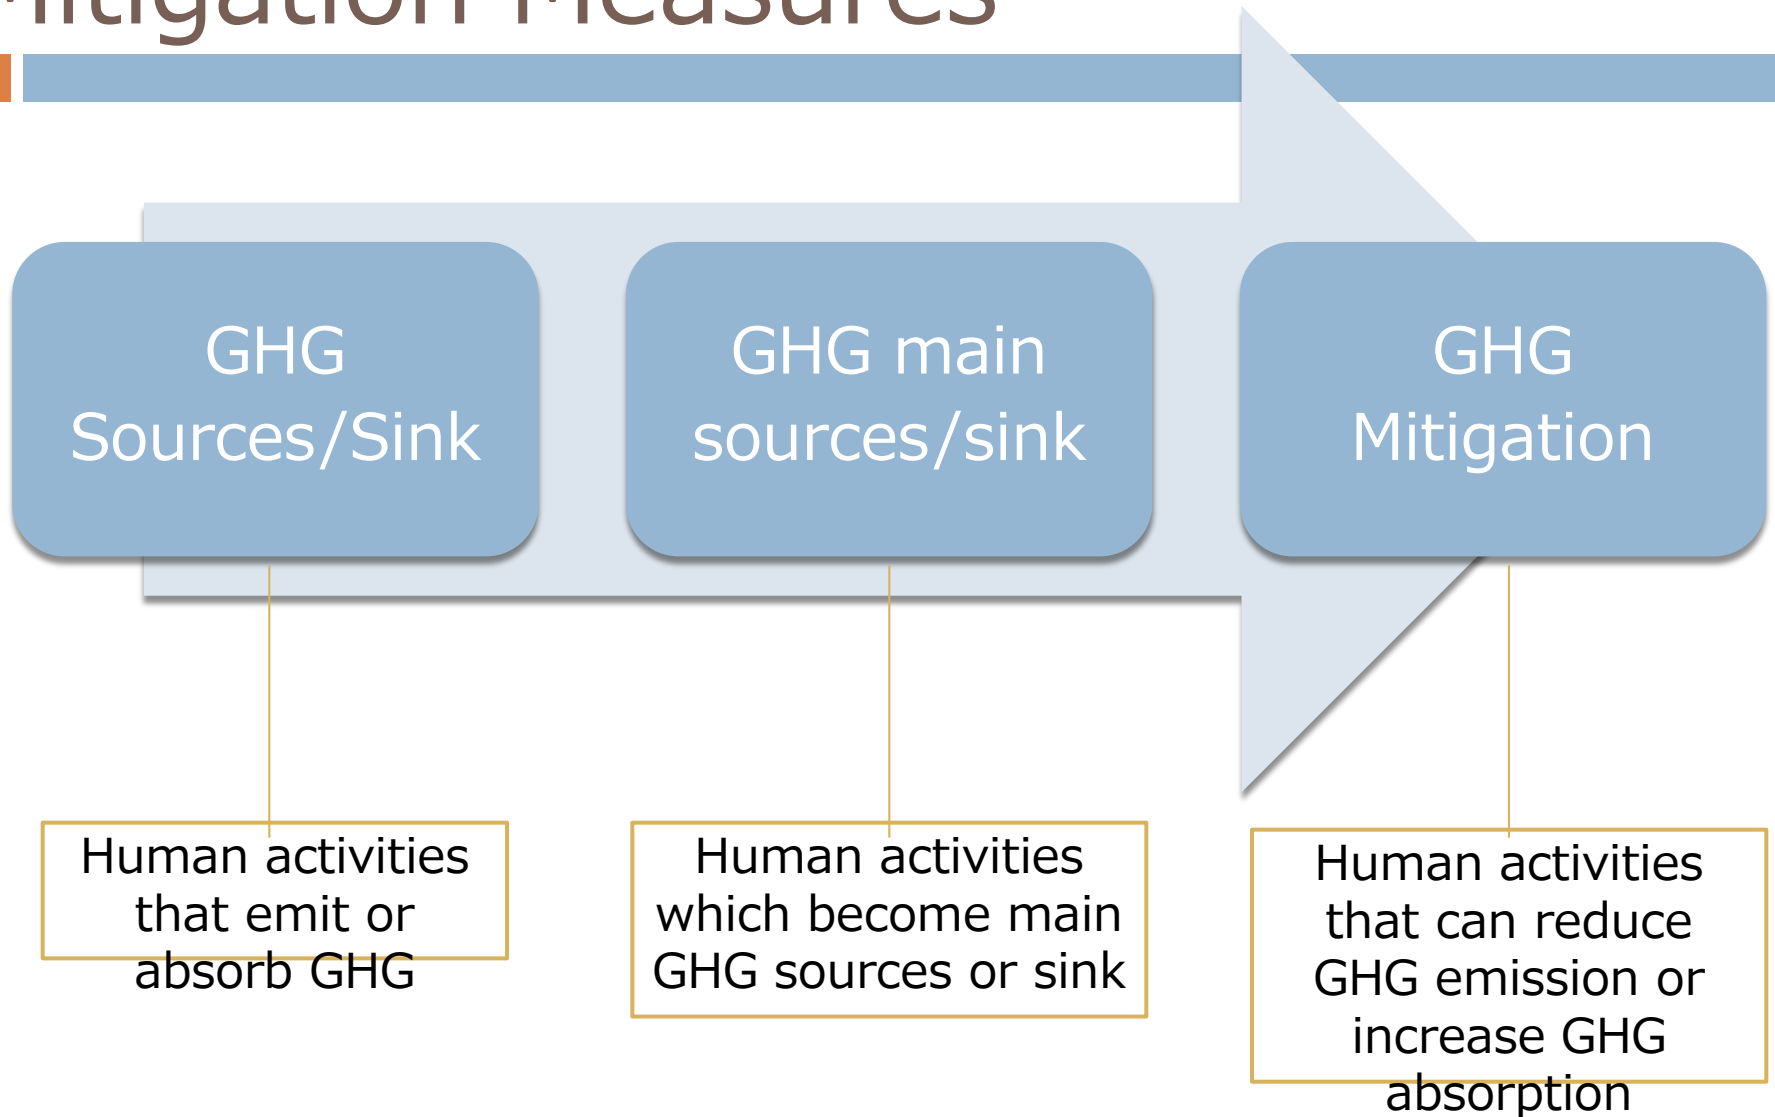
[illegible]itigation Measures

GHG Sources/Sink

GHG main sources/sink

GHG Mitigation

Human activities that emit or absorb GHG

Human activities which become main GHG sources or sink

Human activities that can reduce GHG emission or increase GHG absorption